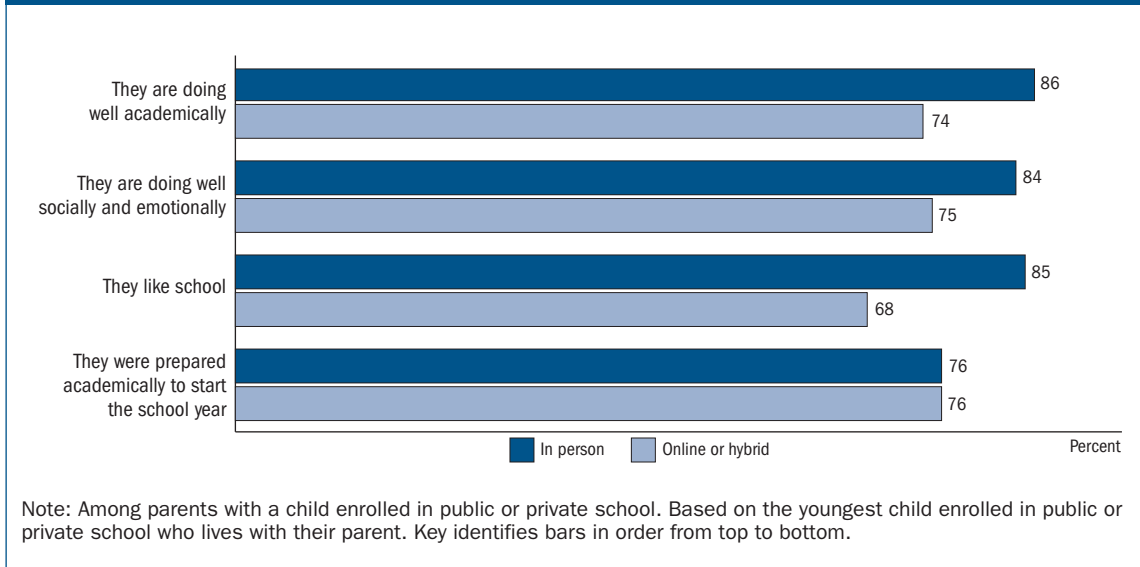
| | In person | Online or hybrid |
|---|---|---|
| They are doing well academically | 86 | 74 |
| They are doing well socially and emotionally | 84 | 75 |
| They like school | 85 | 68 |
| They were prepared academically to start the school year | 76 | 76 |

In person Online or hybrid

Percent

Note: Among parents with a child enrolled in public or private school. Based on the youngest child enrolled in public or private school who lives with their parent. Key identifies bars in order from top to bottom.